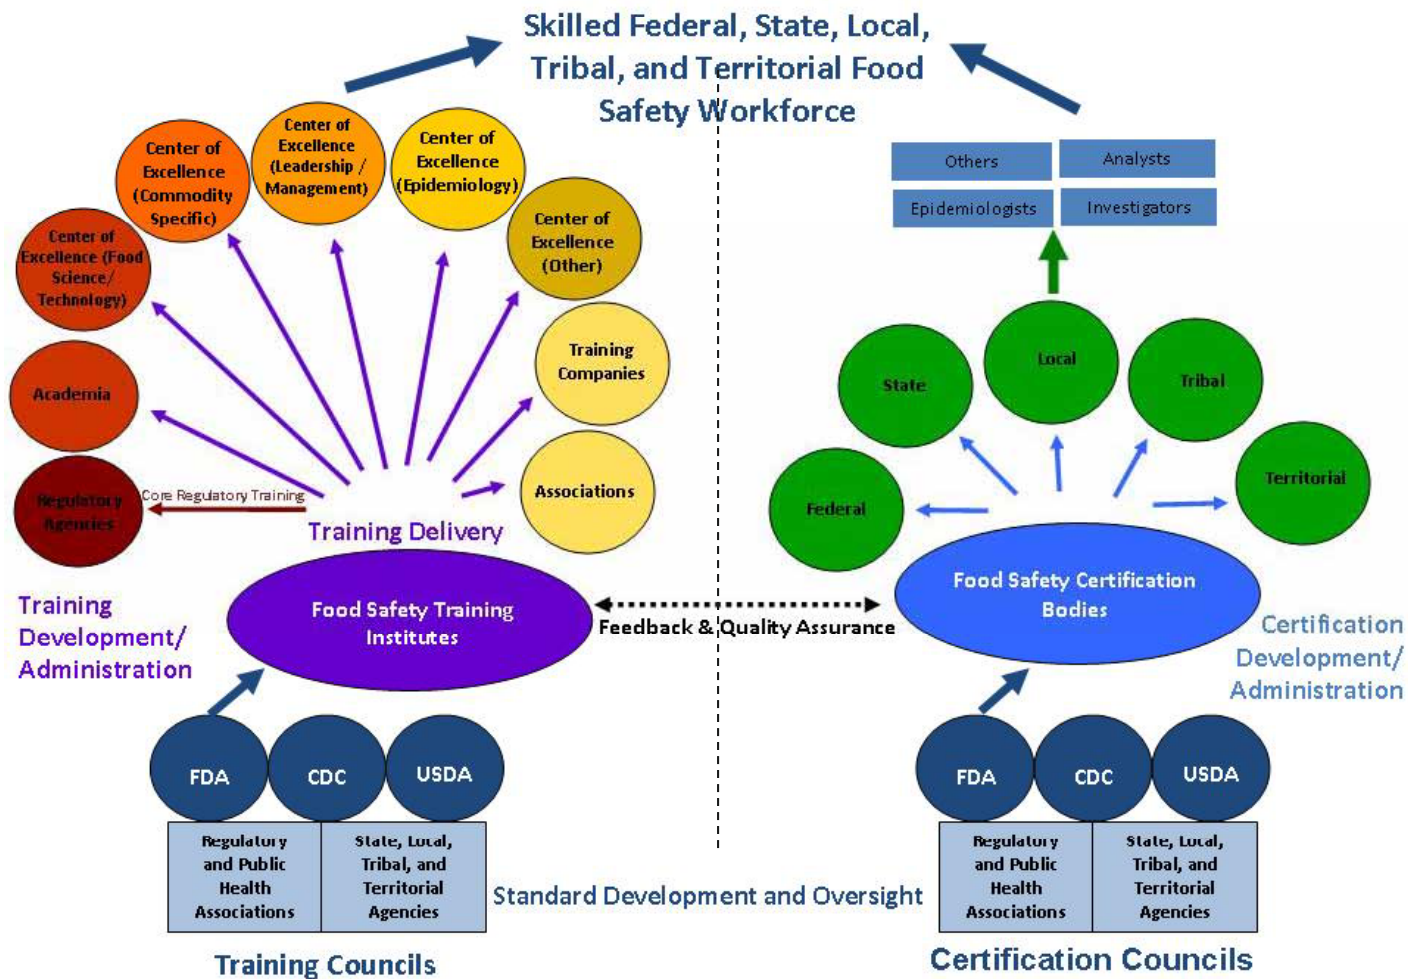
Skilled Federal, State, Local, Tribal, and Territorial Food Safety Workforce

Center of Excellence (Food Science/ Technology)

Center of Excellence (Commodity Specific)

Center of Excellence (Leadership / Management)

Center of Excellence (Epidemiology)

Center of Excellence (Other)

Training Companies

Associations

Academia

Regulatory Agencies

Core Regulatory Training

Training Delivery

Training Development/ Administration

Food Safety Training Institutes

Feedback & Quality Assurance

FDA CDC USDA

| Regulatory and Public Health Associations | State, Local, Tribal, and Territorial Agencies |
|---|---|

Training Councils

Standard Development and Oversight

| Others | Analysts |
|---|---|
| Epidemiologists | Investigators |

State

Local

Tribal

Territorial

Federal

Food Safety Certification Bodies

Certification Development/ Administration

FDA CDC USDA

| Regulatory and Public Health Associations | State, Local, Tribal, and Territorial Agencies |
|---|---|

Certification Councils